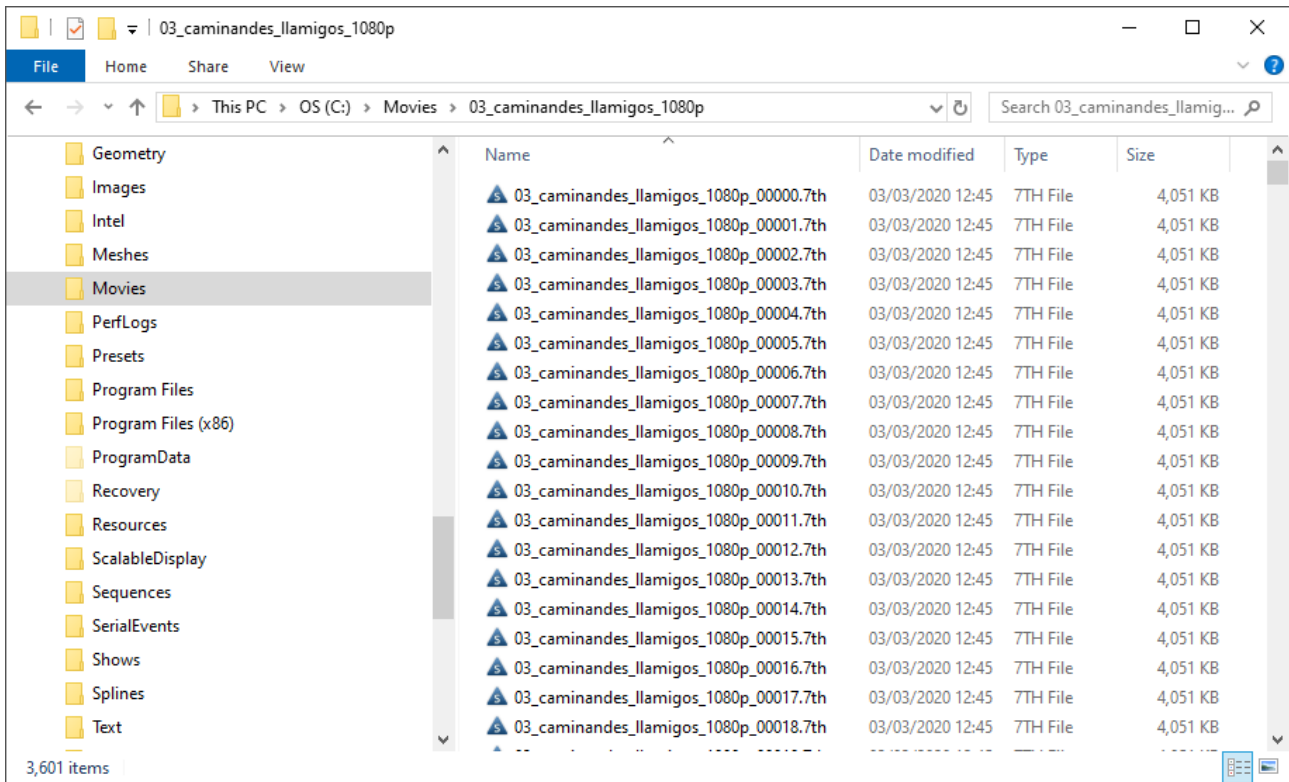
03_caminandes_llamigos_1080p

File Home Share View

This PC > OS (C:) > Movies > 03_caminandes_llamigos_1080p

Search 03_caminandes_llamig...

Geometry
Images
Intel
Meshes
Movies
PerfLogs
Presets
Program Files
Program Files (x86)
ProgramData
Recovery
Resources
ScalableDisplay
Sequences
SerialEvents
Shows
Splines
Text

| Name | Date modified | Type | Size |
|---|---|---|---|
| 03_caminandes_llamigos_1080p_00000.7th | 03/03/2020 12:45 | 7TH File | 4,051 KB |
| 03_caminandes_llamigos_1080p_00001.7th | 03/03/2020 12:45 | 7TH File | 4,051 KB |
| 03_caminandes_llamigos_1080p_00002.7th | 03/03/2020 12:45 | 7TH File | 4,051 KB |
| 03_caminandes_llamigos_1080p_00003.7th | 03/03/2020 12:45 | 7TH File | 4,051 KB |
| 03_caminandes_llamigos_1080p_00004.7th | 03/03/2020 12:45 | 7TH File | 4,051 KB |
| 03_caminandes_llamigos_1080p_00005.7th | 03/03/2020 12:45 | 7TH File | 4,051 KB |
| 03_caminandes_llamigos_1080p_00006.7th | 03/03/2020 12:45 | 7TH File | 4,051 KB |
| 03_caminandes_llamigos_1080p_00007.7th | 03/03/2020 12:45 | 7TH File | 4,051 KB |
| 03_caminandes_llamigos_1080p_00008.7th | 03/03/2020 12:45 | 7TH File | 4,051 KB |
| 03_caminandes_llamigos_1080p_00009.7th | 03/03/2020 12:45 | 7TH File | 4,051 KB |
| 03_caminandes_llamigos_1080p_00010.7th | 03/03/2020 12:45 | 7TH File | 4,051 KB |
| 03_caminandes_llamigos_1080p_00011.7th | 03/03/2020 12:45 | 7TH File | 4,051 KB |
| 03_caminandes_llamigos_1080p_00012.7th | 03/03/2020 12:45 | 7TH File | 4,051 KB |
| 03_caminandes_llamigos_1080p_00013.7th | 03/03/2020 12:45 | 7TH File | 4,051 KB |
| 03_caminandes_llamigos_1080p_00014.7th | 03/03/2020 12:45 | 7TH File | 4,051 KB |
| 03_caminandes_llamigos_1080p_00015.7th | 03/03/2020 12:45 | 7TH File | 4,051 KB |
| 03_caminandes_llamigos_1080p_00016.7th | 03/03/2020 12:45 | 7TH File | 4,051 KB |
| 03_caminandes_llamigos_1080p_00017.7th | 03/03/2020 12:45 | 7TH File | 4,051 KB |
| 03_caminandes_llamigos_1080p_00018.7th | 03/03/2020 12:45 | 7TH File | 4,051 KB |
| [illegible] | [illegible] | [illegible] | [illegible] |

3,601 items